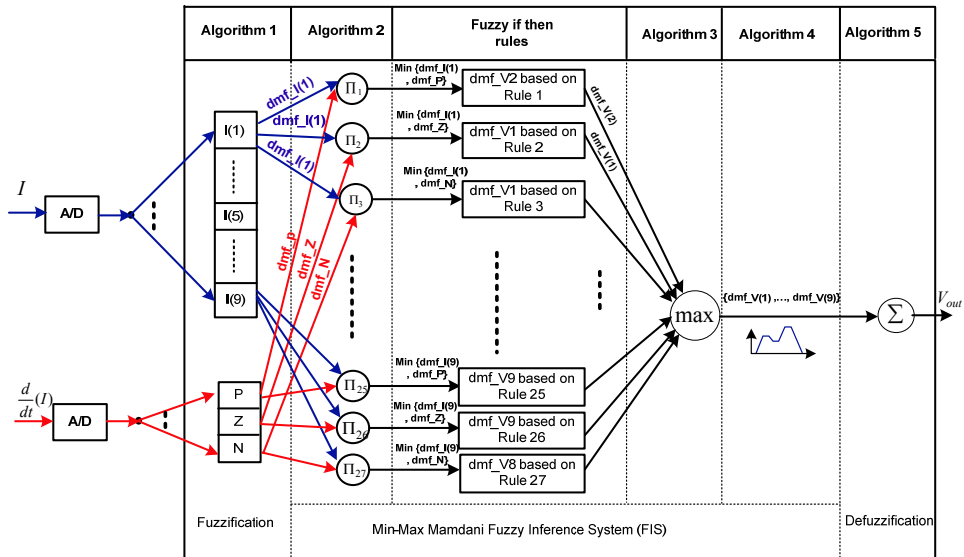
Algorithm 1

Algorithm 2

Fuzzy if then rules

Algorithm 3

Algorithm 4

Algorithm 5

$I$

A/D

$\frac{d}{dt}(I)$

A/D

I(1)

I(5)

I(9)

P

Z

N

dmf_I(1)

dmf_I(1)

dmf_I(1)

dmf_P

dmf_Z

dmf_N

$\Pi_1$

$\Pi_2$

$\Pi_3$

$\Pi_{25}$

$\Pi_{26}$

$\Pi_{27}$

Min {dmf_I(1) , dmf_P}

Min {dmf_I(1) , dmf_Z}

Min {dmf_I(1) , dmf_N}

Min {dmf_I(9) , dmf_P}

Min {dmf_I(9) , dmf_Z}

Min {dmf_I(9) , dmf_N}

dmf_V2 based on Rule 1

dmf_V1 based on Rule 2

dmf_V1 based on Rule 3

dmf_V9 based on Rule 25

dmf_V9 based on Rule 26

dmf_V8 based on Rule 27

dmf_V(2)

dmf_V(1)

max

{dmf_V(1) ,..., dmf_V(9)}

$\Sigma$

$V_{out}$

Fuzzification

Min-Max Mamdani Fuzzy Inference System (FIS)

Defuzzification